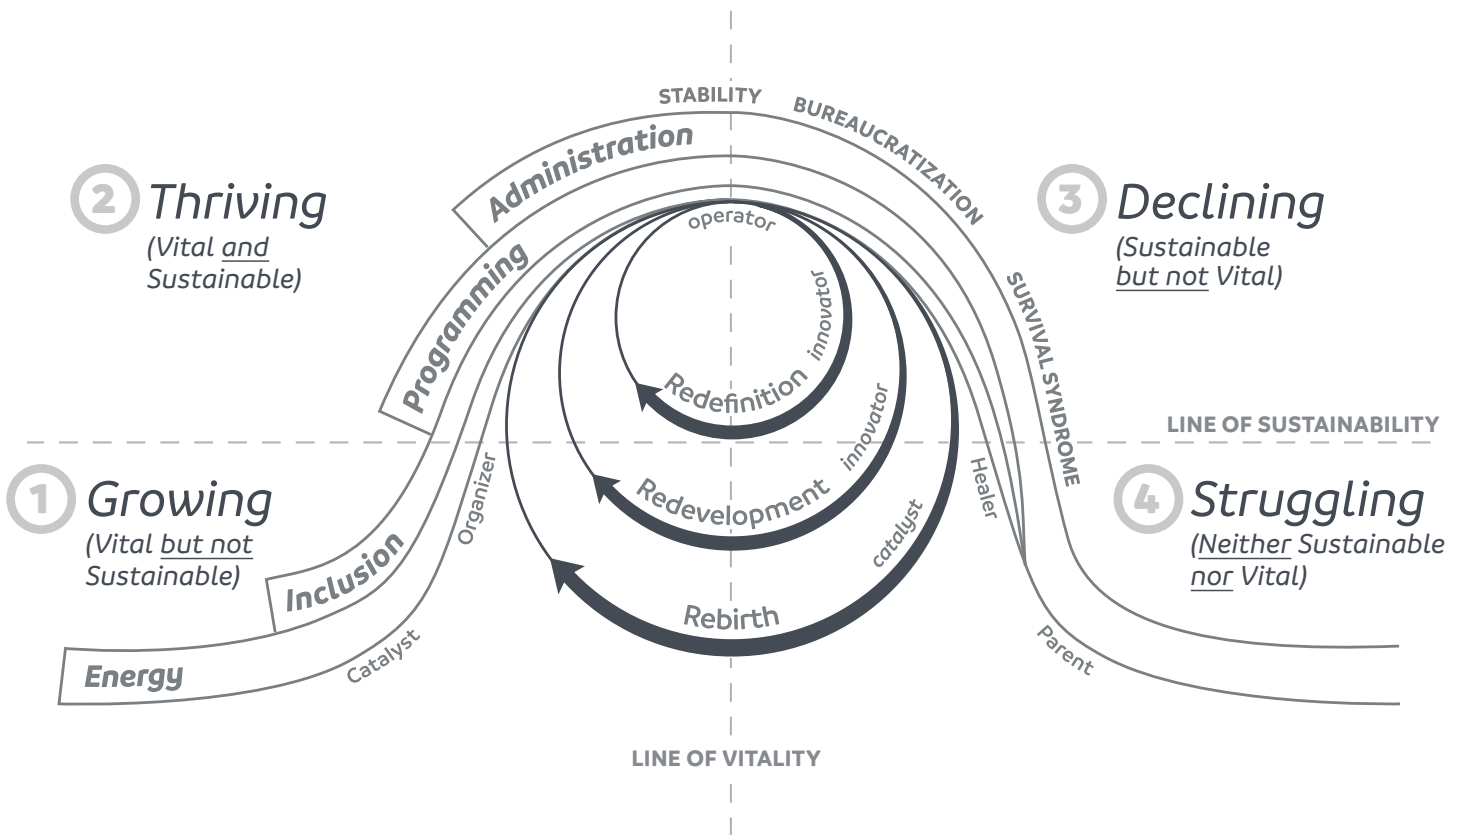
STABILITY

BUREAUCRATIZATION

Administration

2 Thriving
(Vital and Sustainable)

3 Declining
(Sustainable but not Vital)

operator

Programming

innovator

SURVIVAL SYNDROME

Redefinition

innovator

LINE OF SUSTAINABILITY

Organizer

Healer

1 Growing
(Vital but not Sustainable)

Redevelopment

4 Struggling
(Neither Sustainable nor Vital)

catalyst

Inclusion

Rebirth

Catalyst

Parent

Energy

LINE OF VITALITY